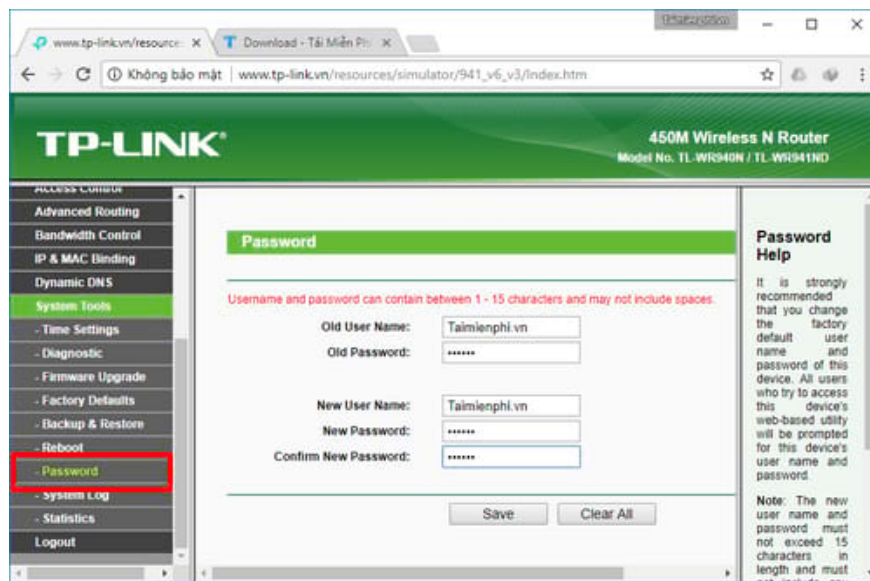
www.tp-link.vn/resource ×
Download - Tải Miễn Ph ×

Không bảo mật | www.tp-link.vn/resources/simulator/941_v6_v3/Index.htm

TP-LINK

450M Wireless N Router
Model No. TL-WR940N / TL-WR941ND

Access Control
Advanced Routing
Bandwidth Control
IP & MAC Binding
Dynamic DNS
System Tools
- Time Settings
- Diagnostic
- Firmware Upgrade
- Factory Defaults
- Backup & Restore
- Reboot
- Password
- System Log
- Statistics
Logout

Password

Username and password can contain between 1 - 15 characters and may not include spaces.

Old User Name: Taimienphi.vn
Old Password: ••••••

New User Name: Taimienphi.vn
New Password: ••••••
Confirm New Password: ••••••

Save Clear All

Password Help

It is strongly recommended that you change the factory default user name and password of this device. All users who try to access this device's web-based utility will be prompted for this device's user name and password.

Note: The new user name and password must not exceed 15 characters in length and must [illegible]